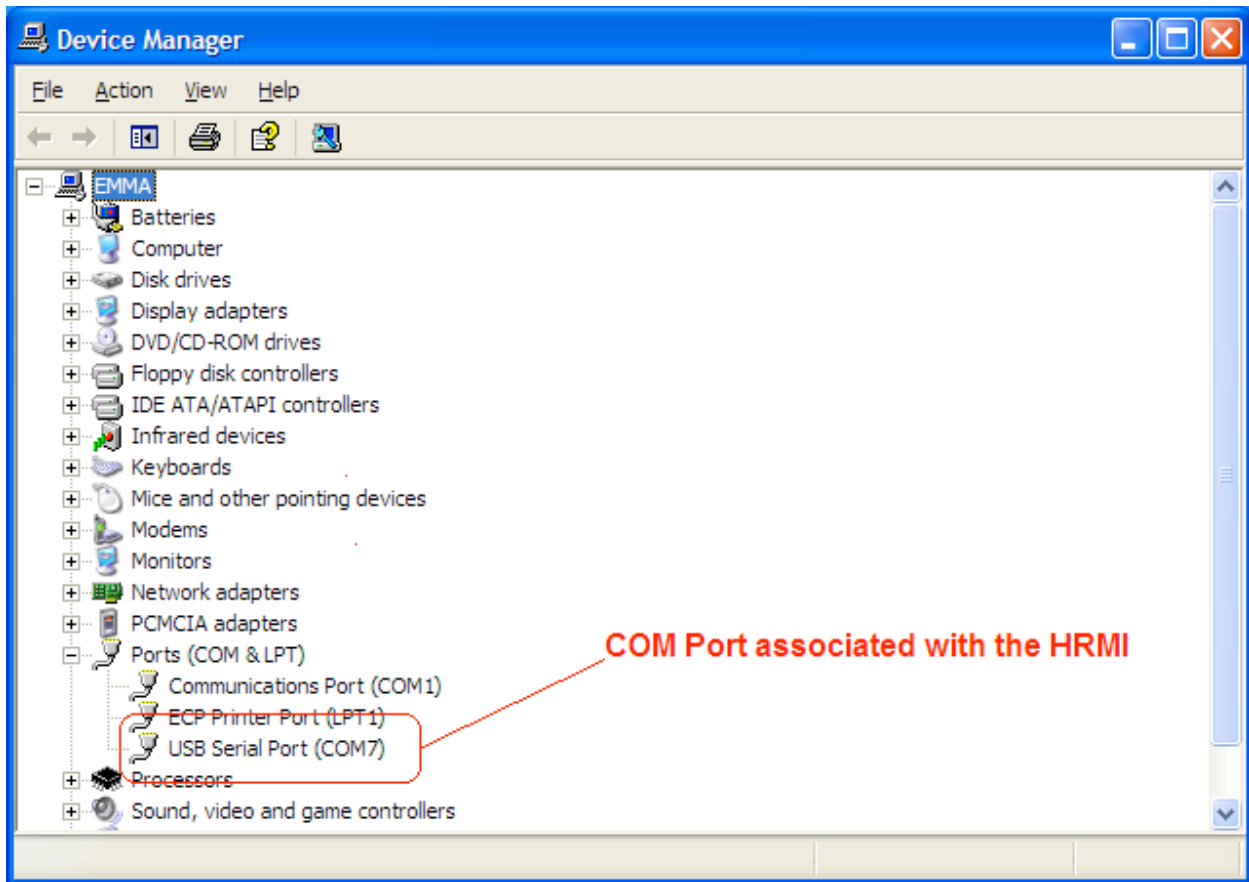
Device Manager

File Action View Help

EMMA
Batteries
Computer
Disk drives
Display adapters
DVD/CD-ROM drives
Floppy disk controllers
IDE ATA/ATAPI controllers
Infrared devices
Keyboards
Mice and other pointing devices
Modems
Monitors
Network adapters
PCMCIA adapters
Ports (COM & LPT)
Communications Port (COM1)
ECP Printer Port (LPT1)
USB Serial Port (COM7)
Processors
Sound, video and game controllers

COM Port associated with the HRMI